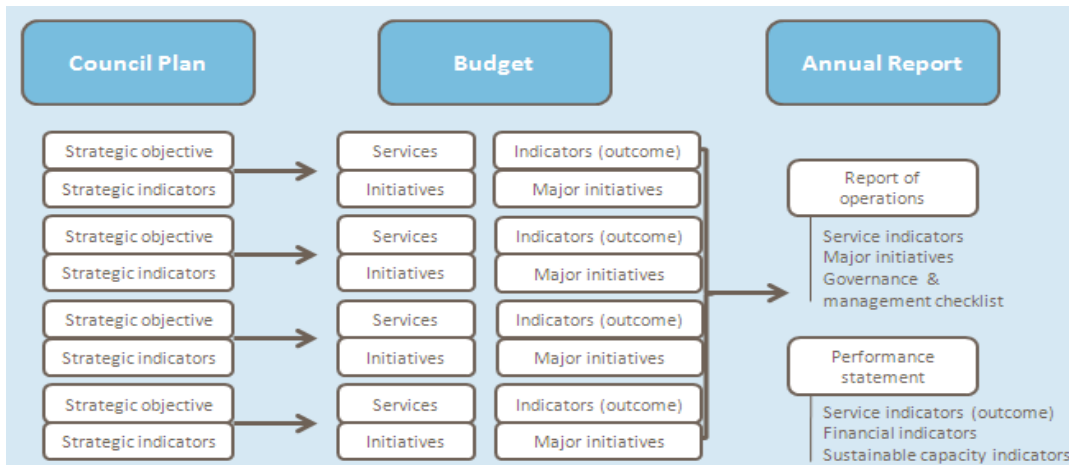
Council Plan

Budget

Annual Report

Strategic objective
Strategic indicators

Services
Initiatives

Indicators (outcome)
Major initiatives

Strategic objective
Strategic indicators

Services
Initiatives

Indicators (outcome)
Major initiatives

Strategic objective
Strategic indicators

Services
Initiatives

Indicators (outcome)
Major initiatives

Strategic objective
Strategic indicators

Services
Initiatives

Indicators (outcome)
Major initiatives

Report of operations

Service indicators
Major initiatives
Governance & management checklist

Performance statement

Service indicators (outcome)
Financial indicators
Sustainable capacity indicators